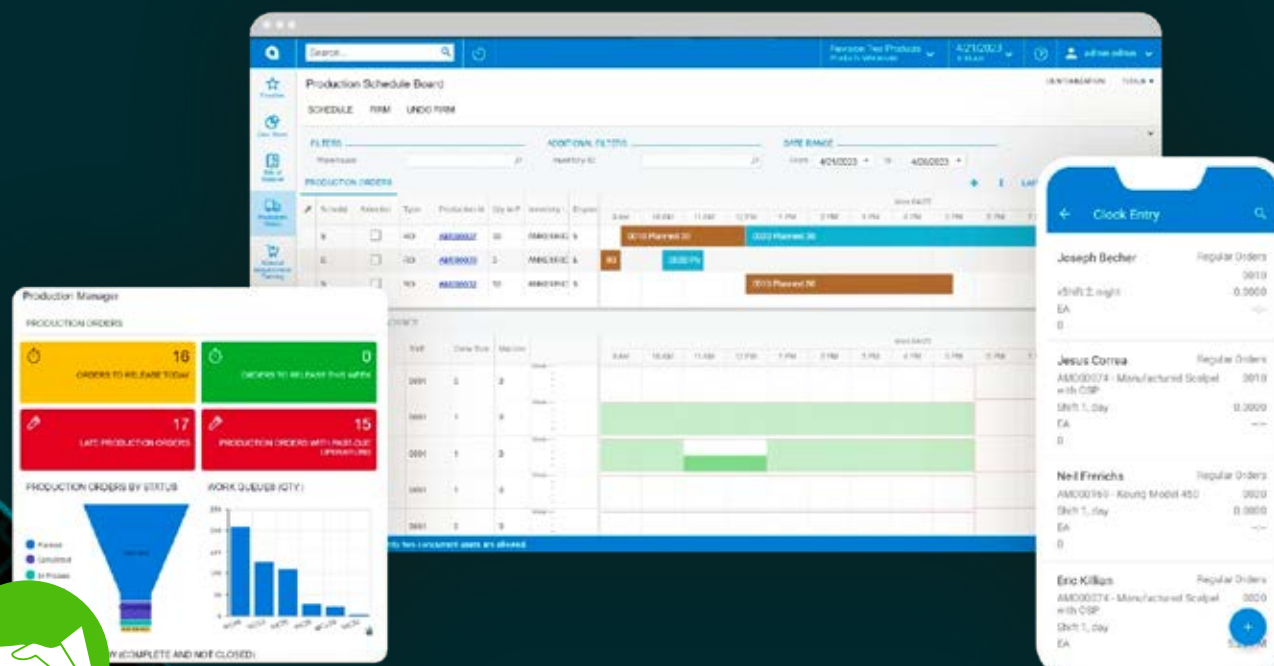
Search...

Revision Two Products
Products Wholesale

4/21/2023
8:16 AM

admin admin

Favorites

Data Views

Bills of Material

Production Orders

Material Requirements Planning

Production Schedule Board

CUSTOMIZATION TOOLS

SCHEDULE FIRM UNDO FIRM

FILTERS

Warehouse:

ADDITIONAL FILTERS

Inventory ID:

DATE RANGE

From: 4/25/2023 To: 4/26/2023

PRODUCTION ORDERS

| Schedule | Selected | Type | Production Nbr. | Qty to Prod. | Inventory ID |
|---|---|---|---|---|---|
| S | | RO | AM000027 | 50 | AMASSEMBLE |
| S | | RO | AM000033 | 5 | AMASSEMBLE |
| S | | RO | AM000032 | 10 | AMASSEMBLE |

0010 Planned 30

0020 Planned 30

0020 Planned 30

0010 Planned 30

Production Manager

PRODUCTION ORDERS

16
ORDERS TO RELEASE TODAY

0
ORDERS TO RELEASE THIS WEEK

17
LATE PRODUCTION ORDERS

15
PRODUCTION ORDERS WITH PAST-DUE OPERATIONS

PRODUCTION ORDERS BY STATUS

Planned
Completed
In Process

WORK QUEUES (QTY)

(COMPLETE AND NOT CLOSED)

Only two concurrent users are allowed.

Clock Entry

Joseph Becher
Regular Orders
0010
xShift 2, night
0.0000
EA
0

Jesus Correa
Regular Orders
AMD00074 - Manufactured Scalpel with CSP
0010
Shift 1, day
0.0000
EA
0

Neil Frerichs
Regular Orders
AMD00160 - Keung Model 450
0020
Shift 1, day
0.0000
EA
0

Eric Killian
Regular Orders
AMD00074 - Manufactured Scalpel with CSP
0020
Shift 1, day
EA